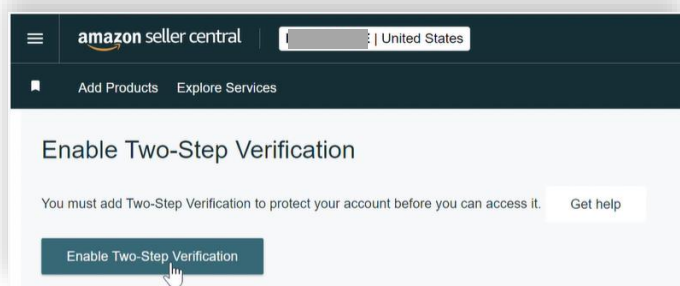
amazon seller central

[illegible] | United States

Add Products Explore Services

Enable Two-Step Verification

You must add Two-Step Verification to protect your account before you can access it.

Get help

Enable Two-Step Verification